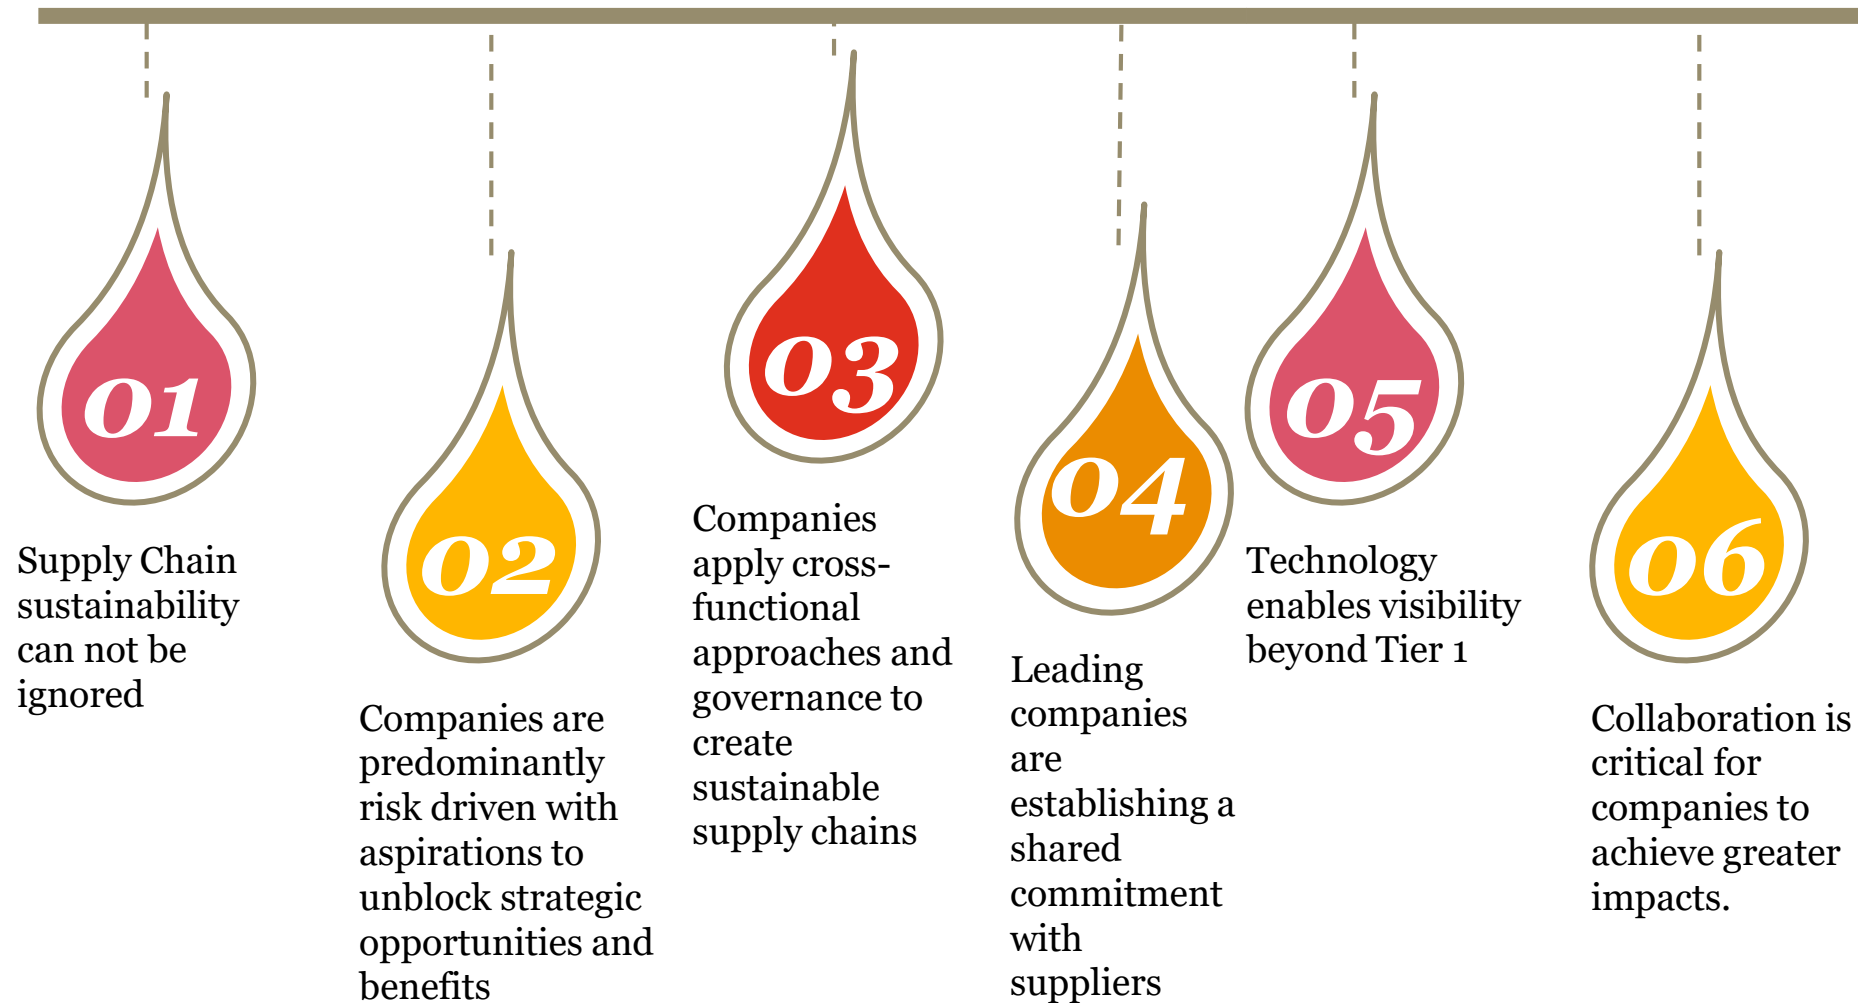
01

Supply Chain sustainability can not be ignored

02

Companies are predominantly risk driven with aspirations to unblock strategic opportunities and benefits

03

Companies apply cross-functional approaches and governance to create sustainable supply chains

04

Leading companies are establishing a shared commitment with suppliers

05

Technology enables visibility beyond Tier 1

06

Collaboration is critical for companies to achieve greater impacts.